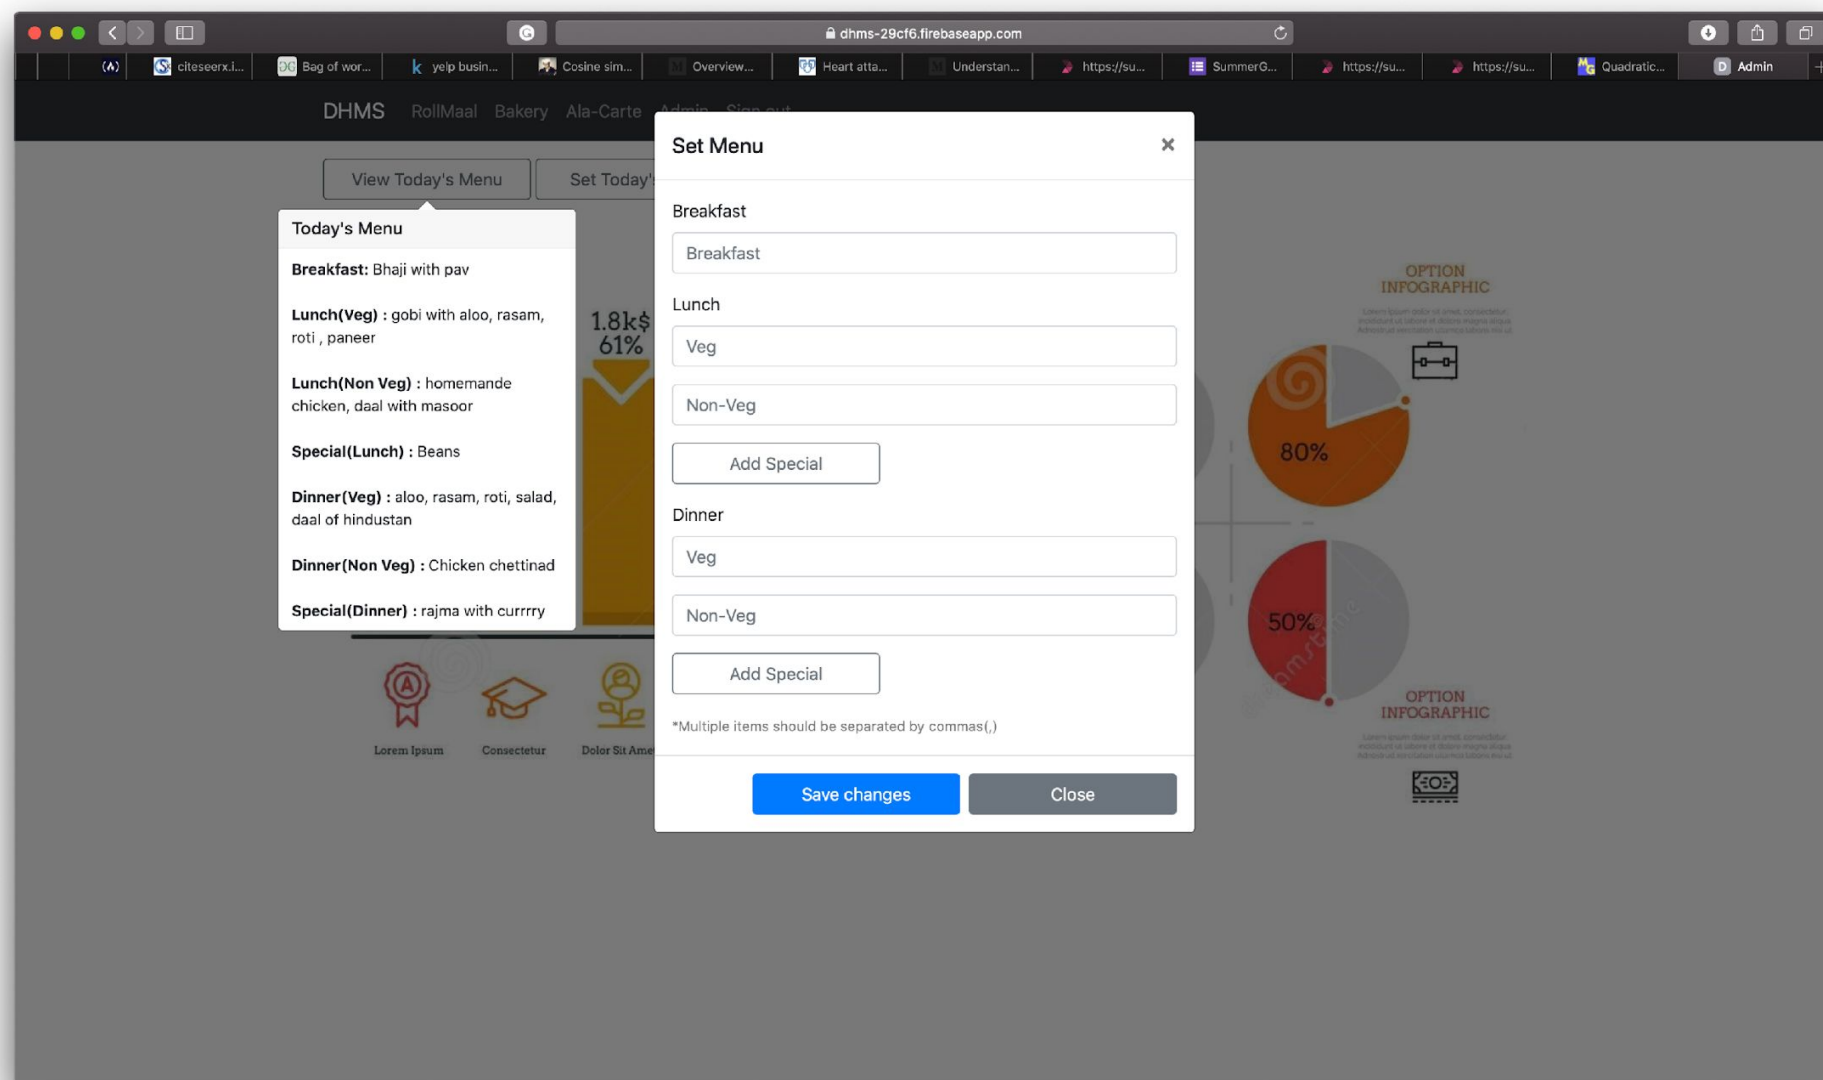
dhms-29cf6.firebaseapp.com

(A) citeseerx.i... Bag of wor... yelp busin... Cosine sim... Overview... Heart atta... Understan... https://su... SummerG... https://su... https://su... Quadratic... Admin

DHMS RollMaal Bakery Ala-Carte Admin Sign out

View Today's Menu Set Today's

Today's Menu

**Breakfast:** Bhaji with pav

**Lunch(Veg) :** gobi with aloo, rasam, roti , paneer

**Lunch(Non Veg) :** homemande chicken, daal with masoor

**Special(Lunch) :** Beans

**Dinner(Veg) :** aloo, rasam, roti, salad, daal of hindustan

**Dinner(Non Veg) :** Chicken chettinad

**Special(Dinner) :** rajma with currrry

1.8k$ 61%

Lorem Ipsum Consectetur Dolor Sit Amet

OPTION INFOGRAPHIC

80%

50%

OPTION INFOGRAPHIC

Set Menu ×

Breakfast

Breakfast

Lunch

Veg

Non-Veg

Add Special

Dinner

Veg

Non-Veg

Add Special

*Multiple items should be separated by commas(,)

Save changes Close